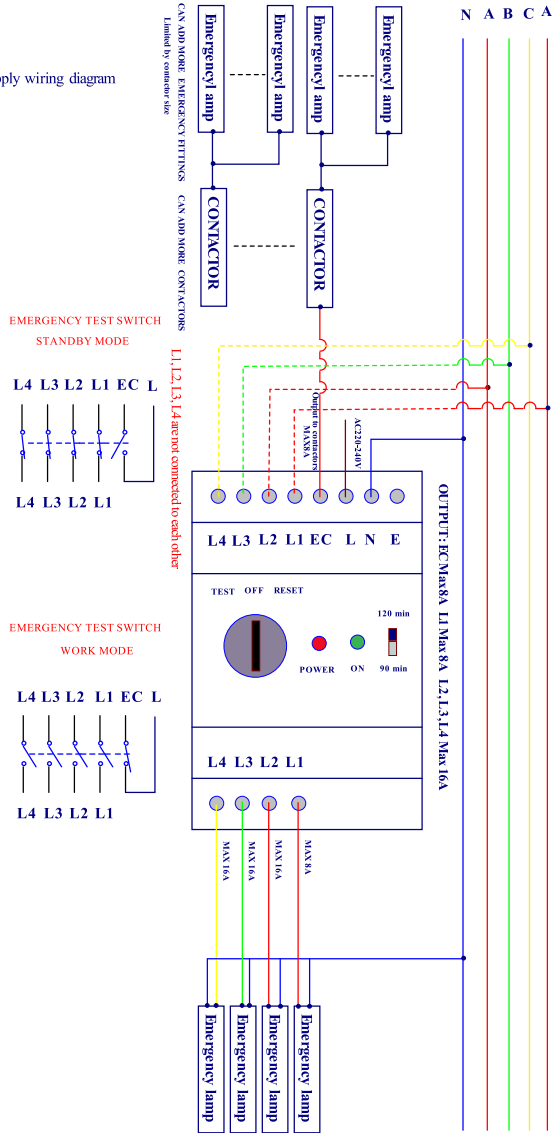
pply wiring diagram

CAN ADD MORE EMERGENCY FITTINGS
Limited by contactor size

Emergency lamp
Emergency lamp
Emergency lamp
Emergency lamp

CONTACTOR
CAN ADD MORE CONTACTORS
CONTACTOR

N A B C A

EMERGENCY TEST SWITCH
STANDBY MODE

L4 L3 L2 L1 EC L

L4 L3 L2 L1

L1, L2, L3, L4 are not connected to each other

Output to contactors
MAX8A

AC220-240V

L4 L3 L2 L1 EC L N E

OUTPUT: EC Max8A L1 Max 8A L2,L3,L4 Max 16A

TEST OFF RESET

120 min

POWER ON 90 min

EMERGENCY TEST SWITCH
WORK MODE

L4 L3 L2 L1 EC L

L4 L3 L2 L1

L4 L3 L2 L1

MAX 16A
MAX 16A
MAX 16A
MAX 8A

Emergency lamp
Emergency lamp
Emergency lamp
Emergency lamp